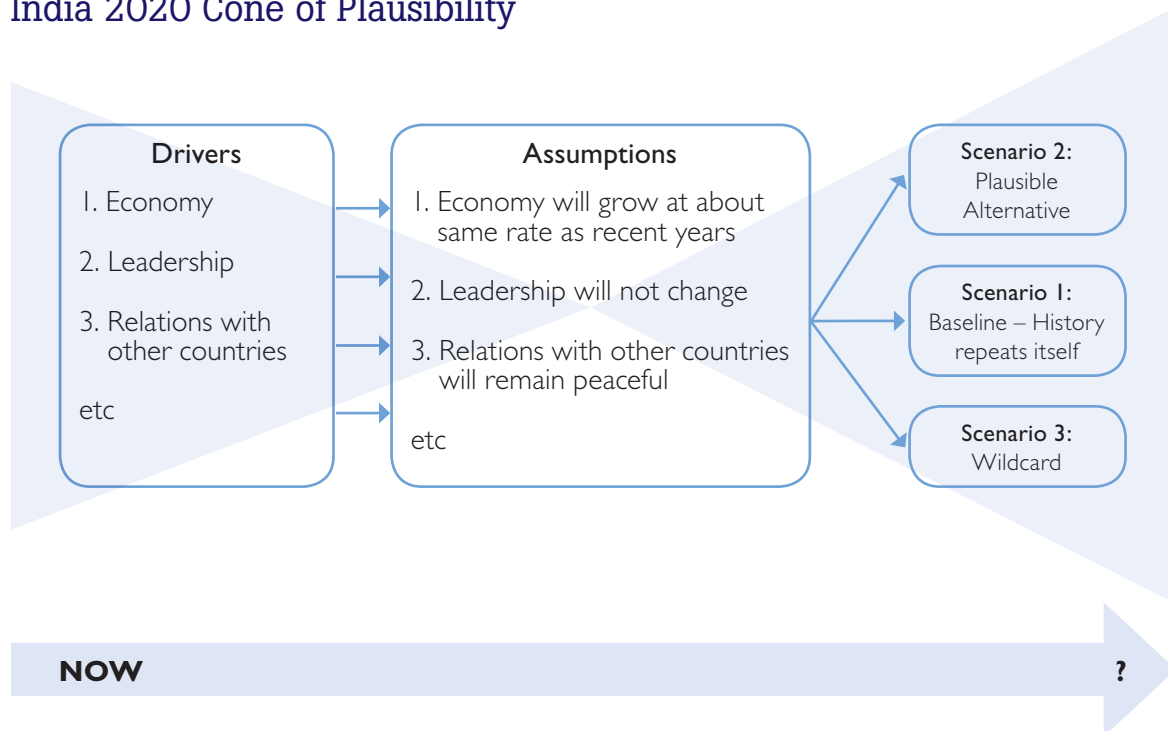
India 2020 Cone of Plausibility

Drivers

1. Economy

2. Leadership

3. Relations with other countries

etc

Assumptions

1. Economy will grow at about same rate as recent years

2. Leadership will not change

3. Relations with other countries will remain peaceful

etc

Scenario 2:
Plausible Alternative

Scenario 1:
Baseline – History repeats itself

Scenario 3:
Wildcard

NOW

?